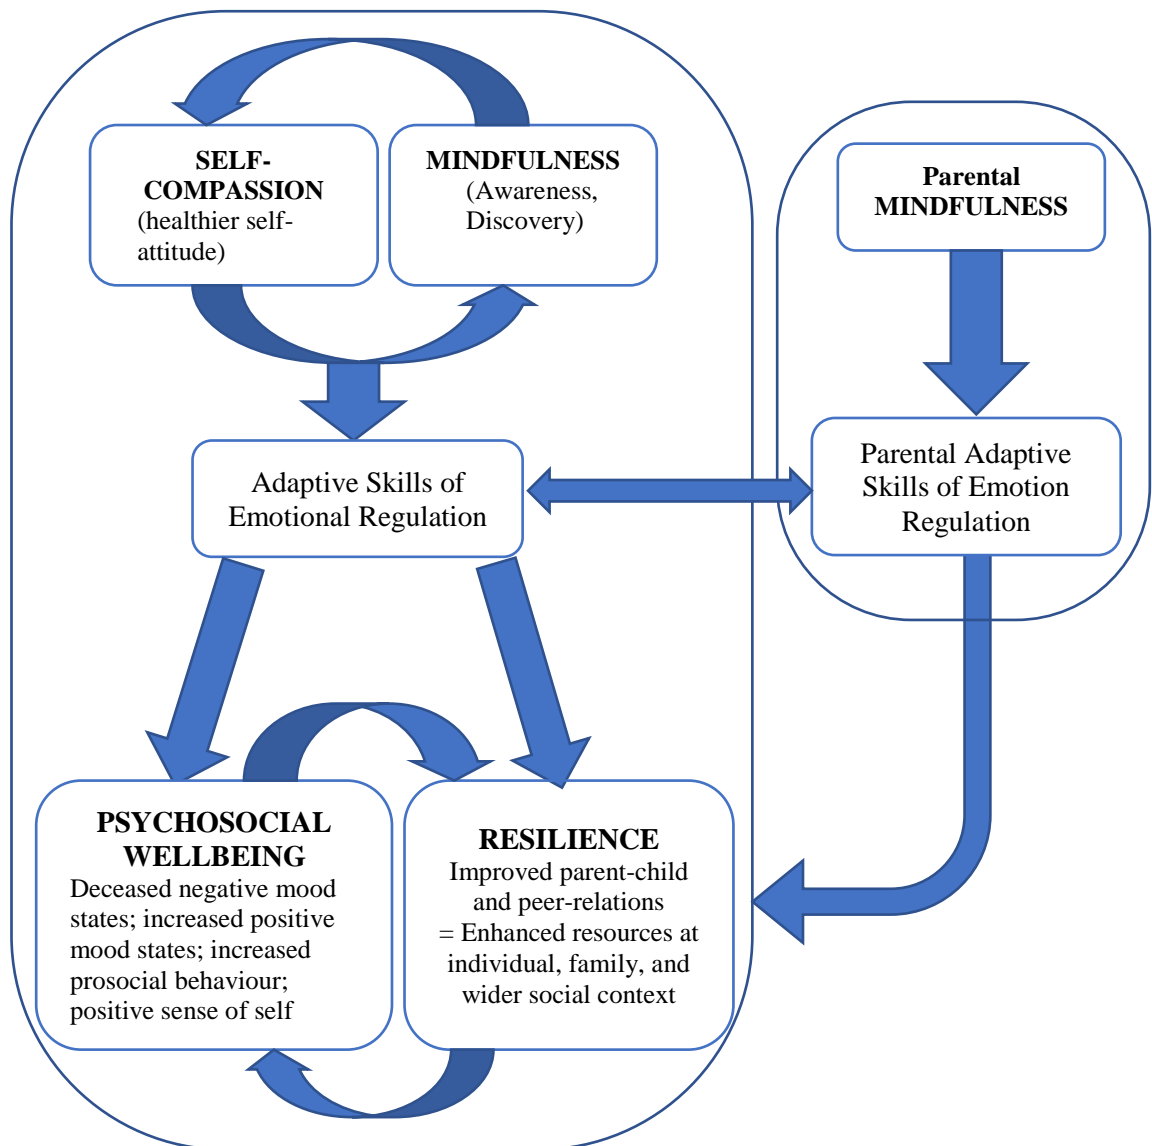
SELF-COMPASSION
(healthier self-attitude)

MINDFULNESS
(Awareness, Discovery)

Parental
MINDFULNESS

Adaptive Skills of Emotional Regulation

Parental Adaptive Skills of Emotion Regulation

PSYCHOSOCIAL WELLBEING
Deceased negative mood states; increased positive mood states; increased prosocial behaviour; positive sense of self

RESILIENCE
Improved parent-child and peer-relations
= Enhanced resources at individual, family, and wider social context